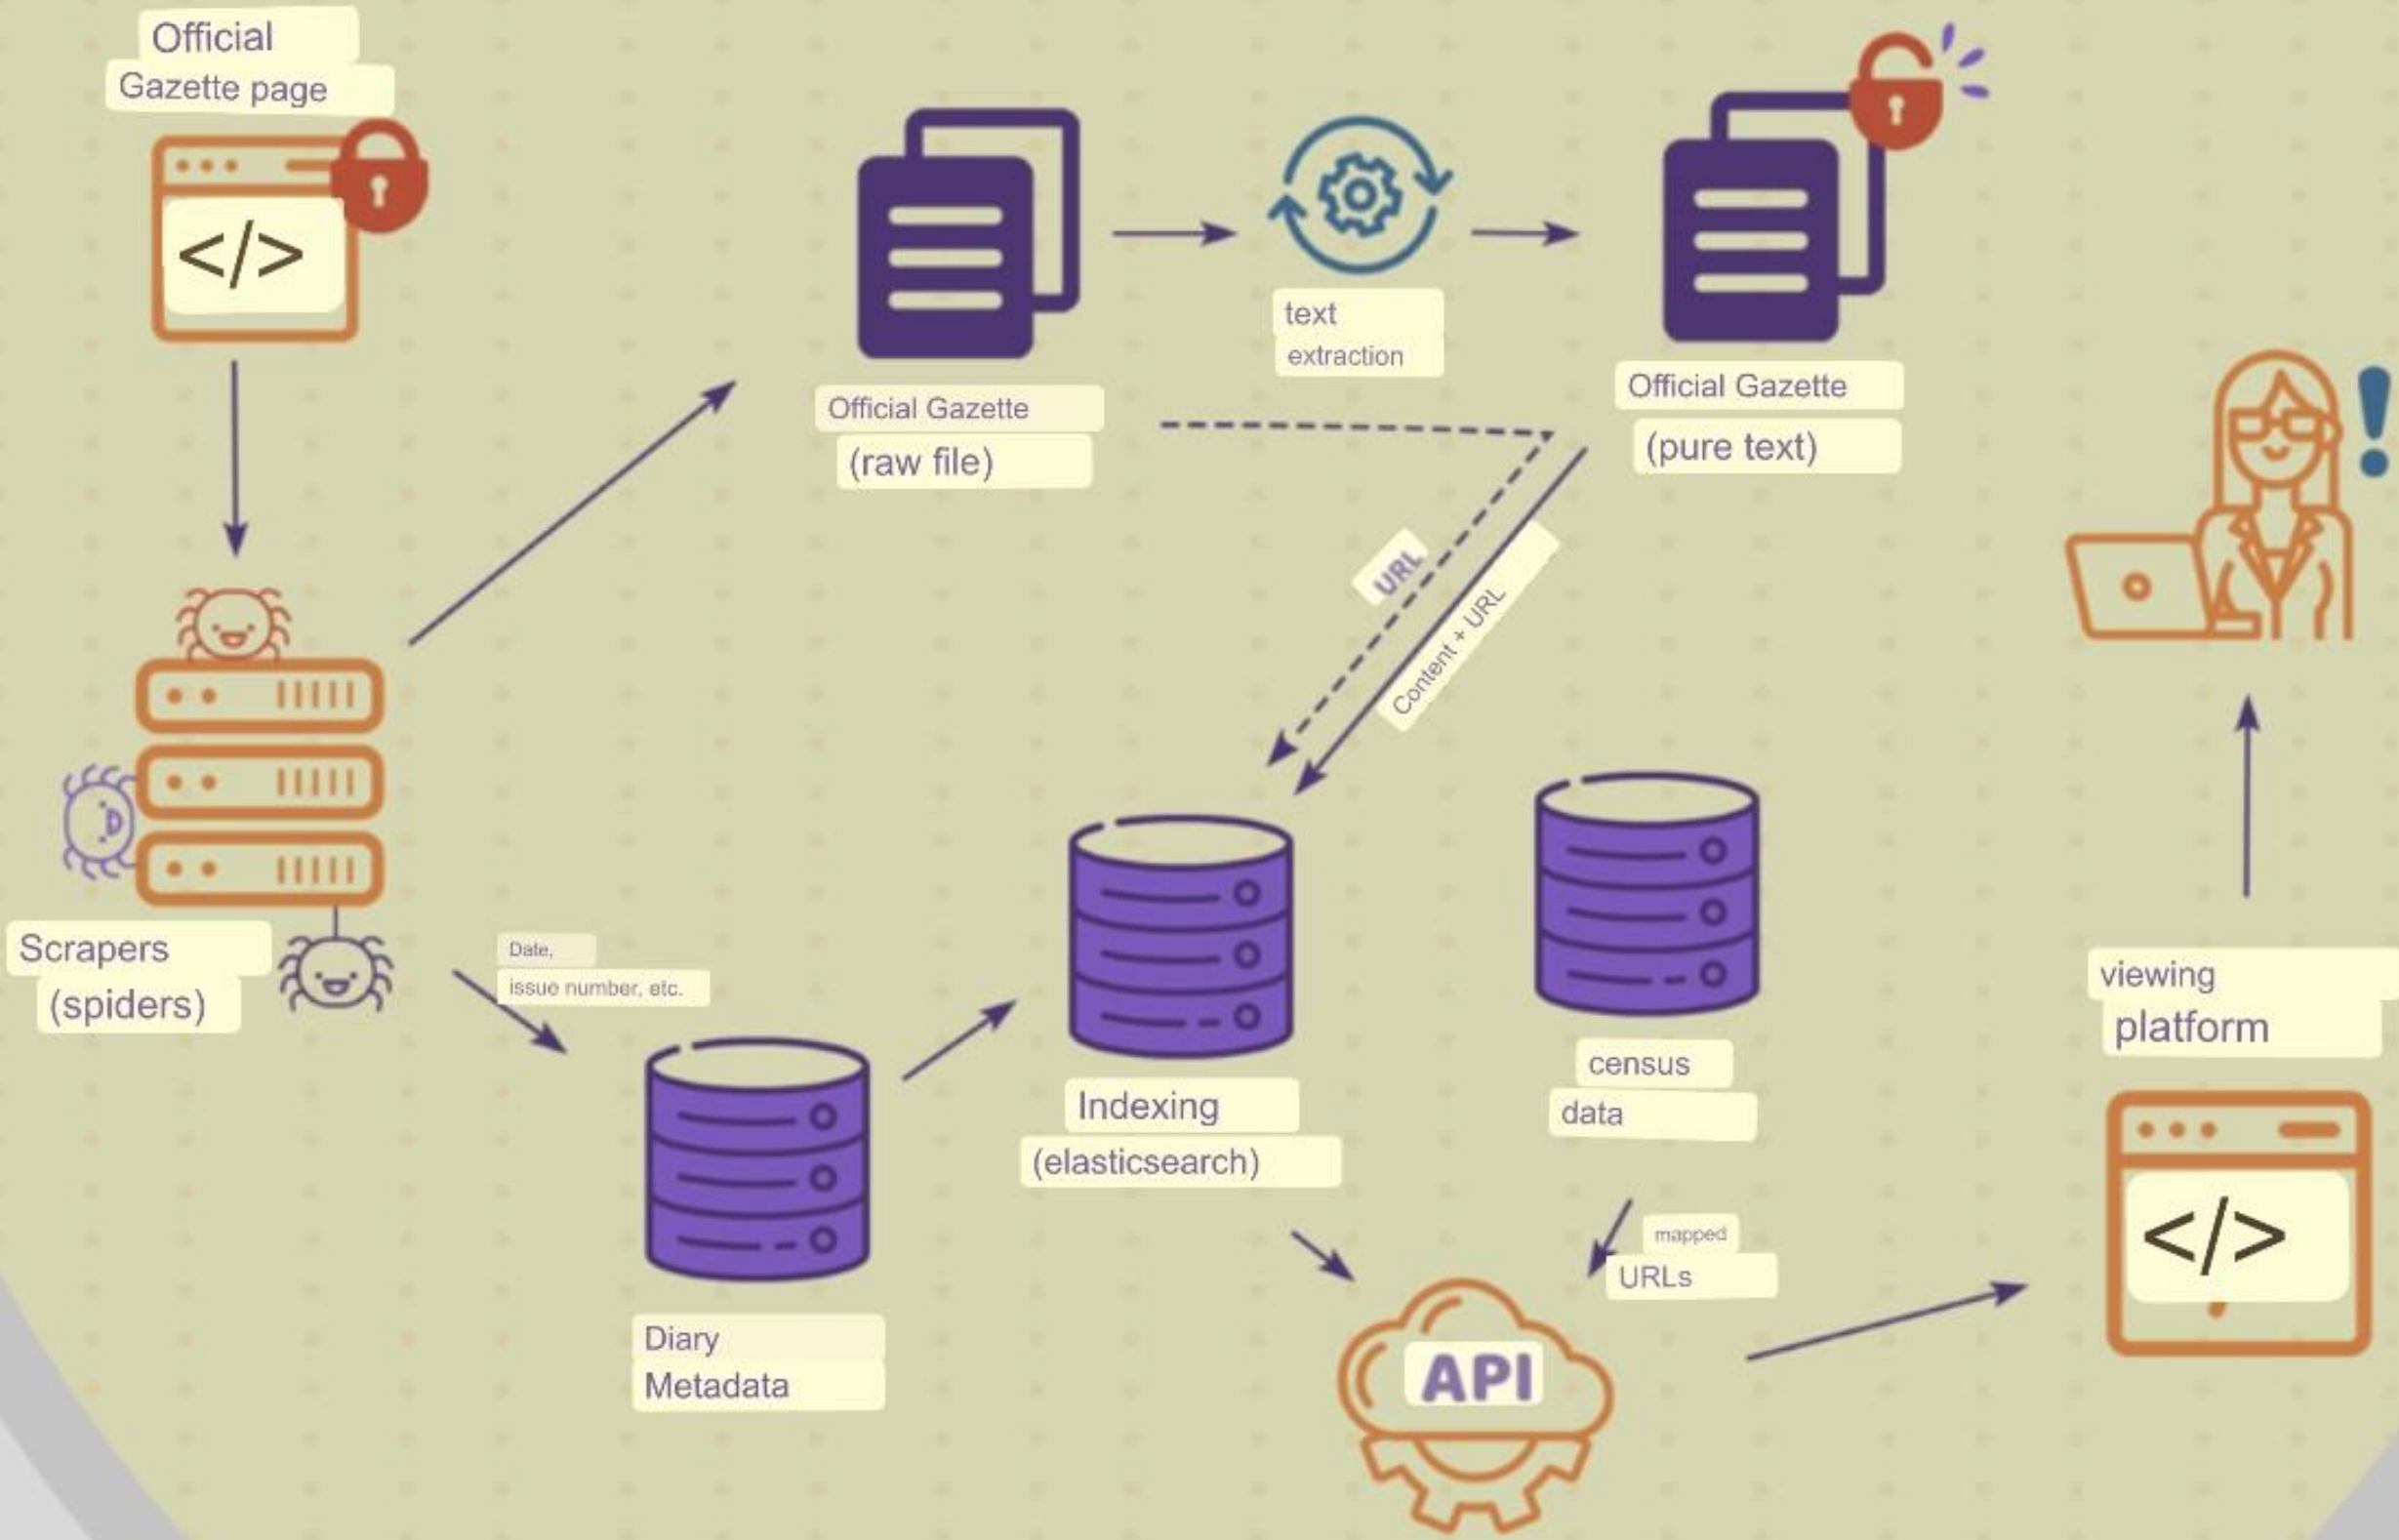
Official Gazette page

</>

Official Gazette (raw file)

text extraction

Official Gazette (pure text)

URL

Content + URL

Scrapers (spiders)

Date, issue number, etc.

Diary Metadata

Indexing (elasticsearch)

census data

mapped URLs

API

viewing platform

</>